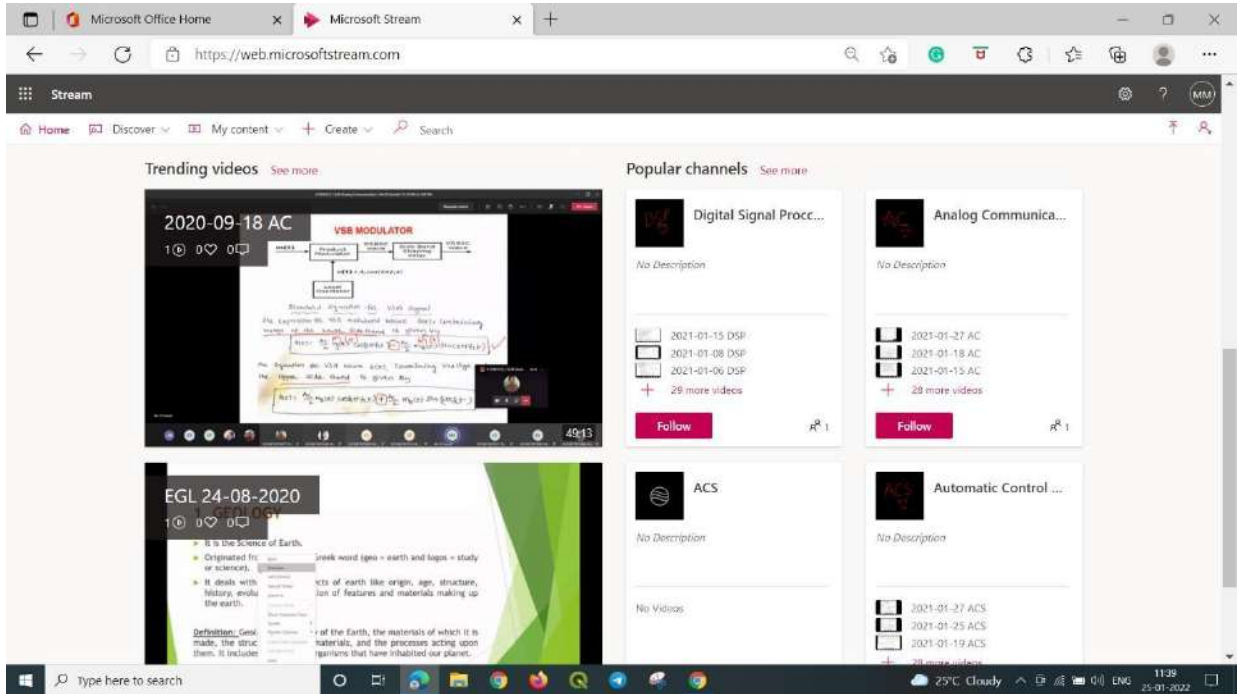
Microsoft Office Home
Microsoft Stream
https://web.microsoftstream.com

Stream
MM

Home Discover My content + Create Search

Trending videos See more

2020-09-18 AC
1 0 0

VSB MODULATOR

49:13

EGL 24-08-2020
1 0 0

1. GEOLOGY
It is the Science of Earth.
Originated fr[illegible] Greek word (geo = earth and logos = study or science).
It deals with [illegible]cts of earth like origin, age, structure, history, evolu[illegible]ion of features and materials making up the earth.
Definition: Geol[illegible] of the Earth, the materials of which it is made, the struc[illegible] materials, and the processes acting upon them. It include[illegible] rganisms that have inhabited our planet.

Popular channels See more

Digital Signal Procc...
No Description
2021-01-15 DSP
2021-01-08 DSP
2021-01-06 DSP
+ 29 more videos
Follow 1

Analog Communica...
No Description
2021-01-27 AC
2021-01-18 AC
2021-01-15 AC
+ 28 more videos
Follow 1

ACS
No Description
No Videos

Automatic Control ...
No Description
2021-01-27 ACS
2021-01-25 ACS
2021-01-19 ACS
+ 28 more videos

Type here to search
25°C Cloudy ENG 11:39 25-01-2022